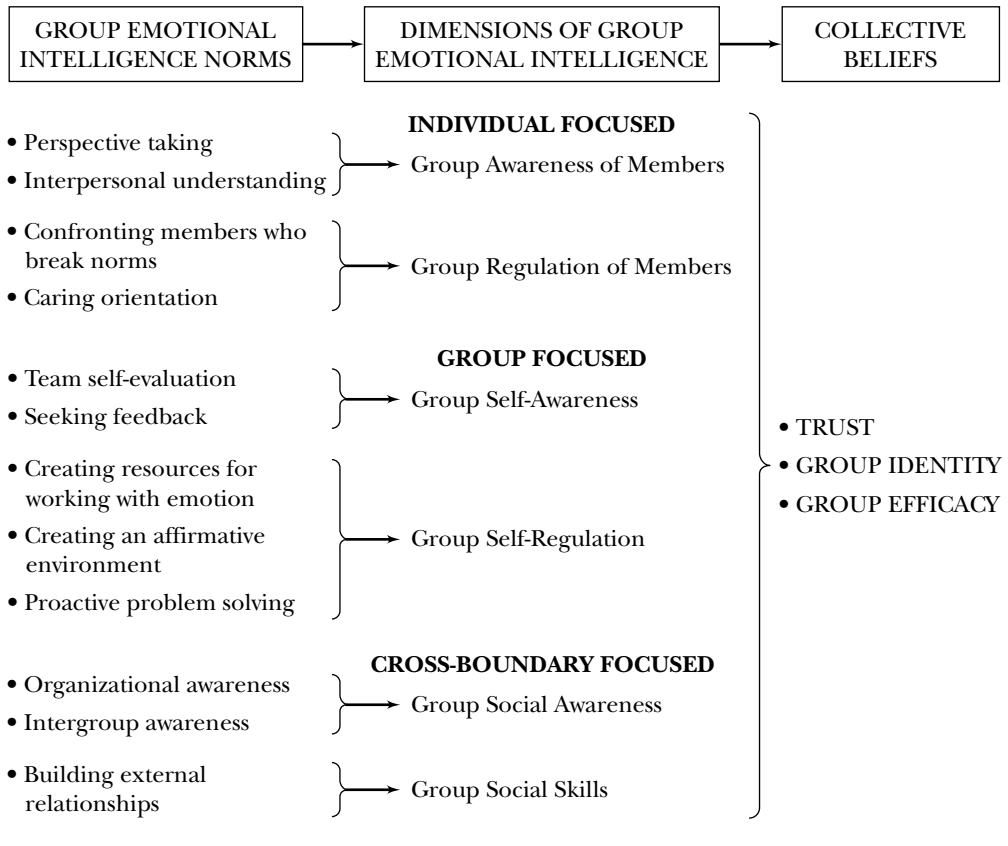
GROUP EMOTIONAL INTELLIGENCE NORMS

DIMENSIONS OF GROUP EMOTIONAL INTELLIGENCE

COLLECTIVE BELIEFS

INDIVIDUAL FOCUSED

• Perspective taking
• Interpersonal understanding

Group Awareness of Members

• Confronting members who break norms
• Caring orientation

Group Regulation of Members

GROUP FOCUSED

• Team self-evaluation
• Seeking feedback

Group Self-Awareness

• Creating resources for working with emotion
• Creating an affirmative environment
• Proactive problem solving

Group Self-Regulation

CROSS-BOUNDARY FOCUSED

• Organizational awareness
• Intergroup awareness

Group Social Awareness

• Building external relationships

Group Social Skills

• TRUST
• GROUP IDENTITY
• GROUP EFFICACY